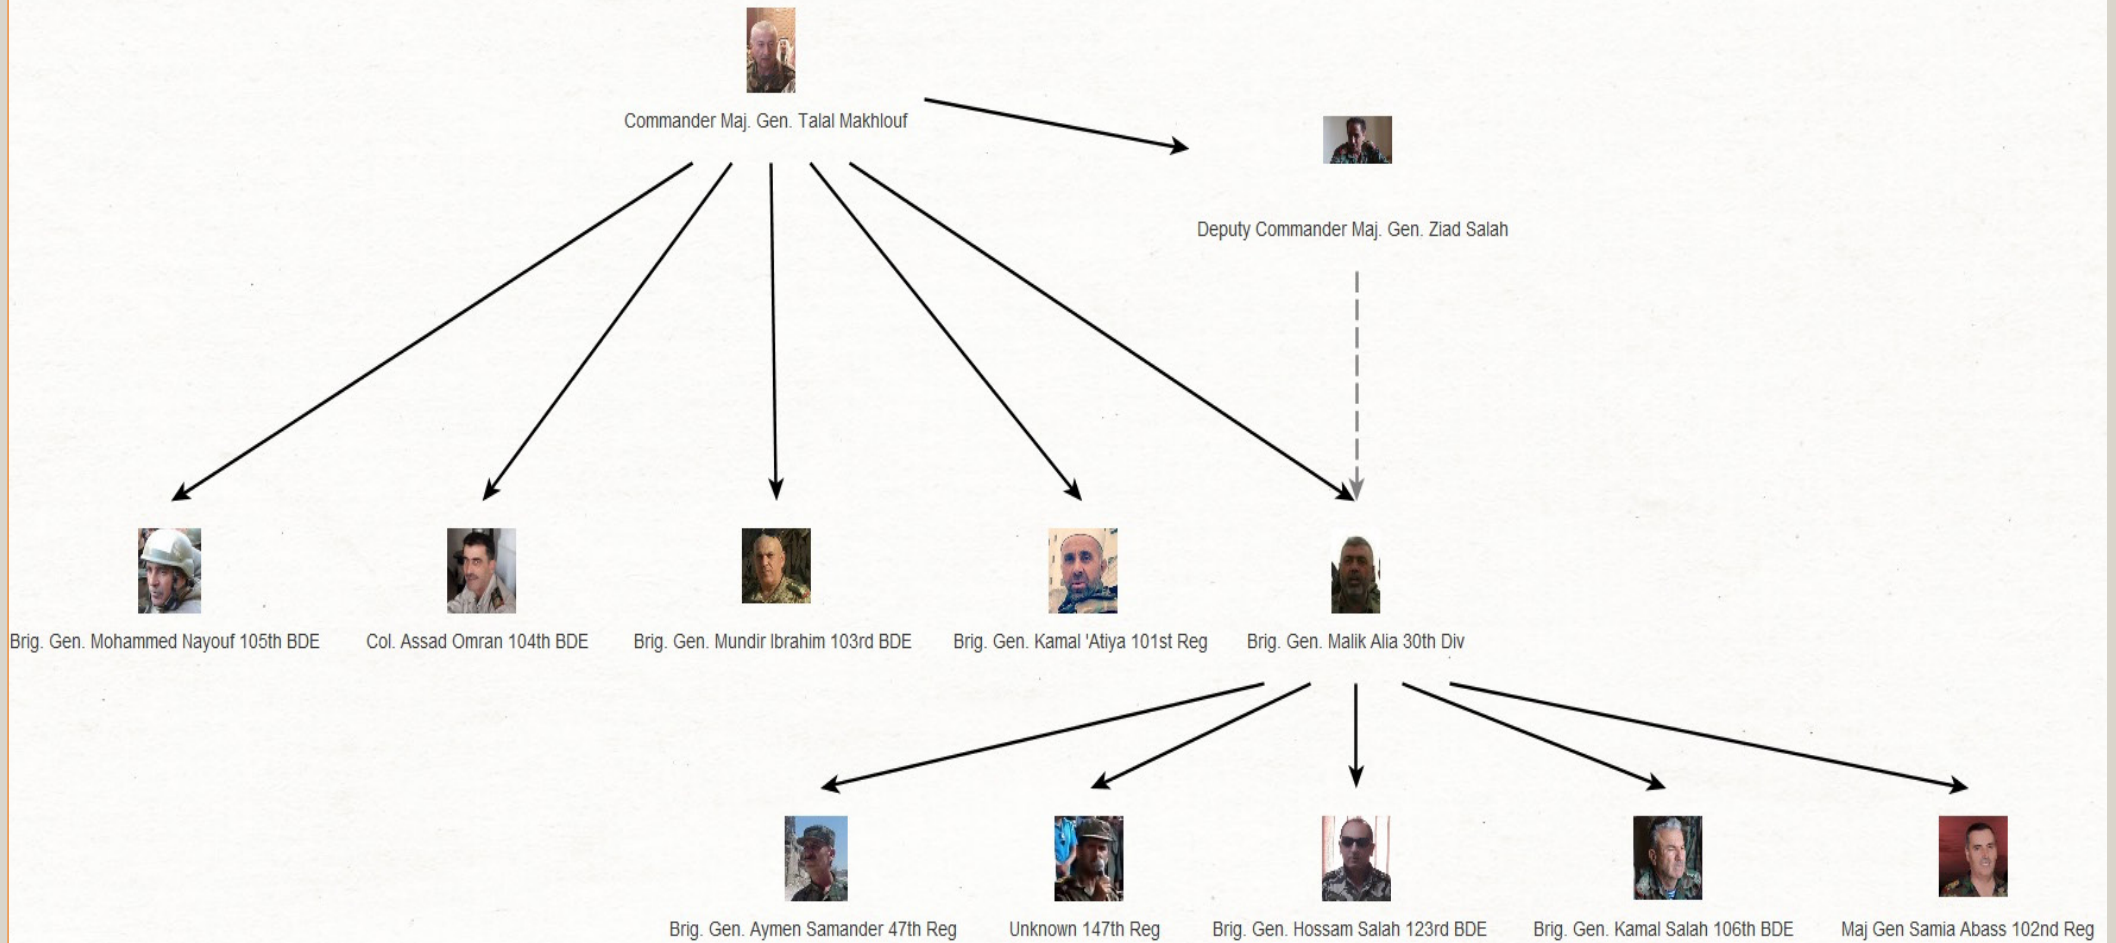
Commander Maj. Gen. Talal Makhlouf

Deputy Commander Maj. Gen. Ziad Salah

Brig. Gen. Mohammed Nayouf 105th BDE

Col. Assad Omran 104th BDE

Brig. Gen. Mundir Ibrahim 103rd BDE

Brig. Gen. Kamal 'Atiya 101st Reg

Brig. Gen. Malik Alia 30th Div

Brig. Gen. Aymen Samander 47th Reg

Unknown 147th Reg

Brig. Gen. Hossam Salah 123rd BDE

Brig. Gen. Kamal Salah 106th BDE

Maj Gen Samia Abass 102nd Reg